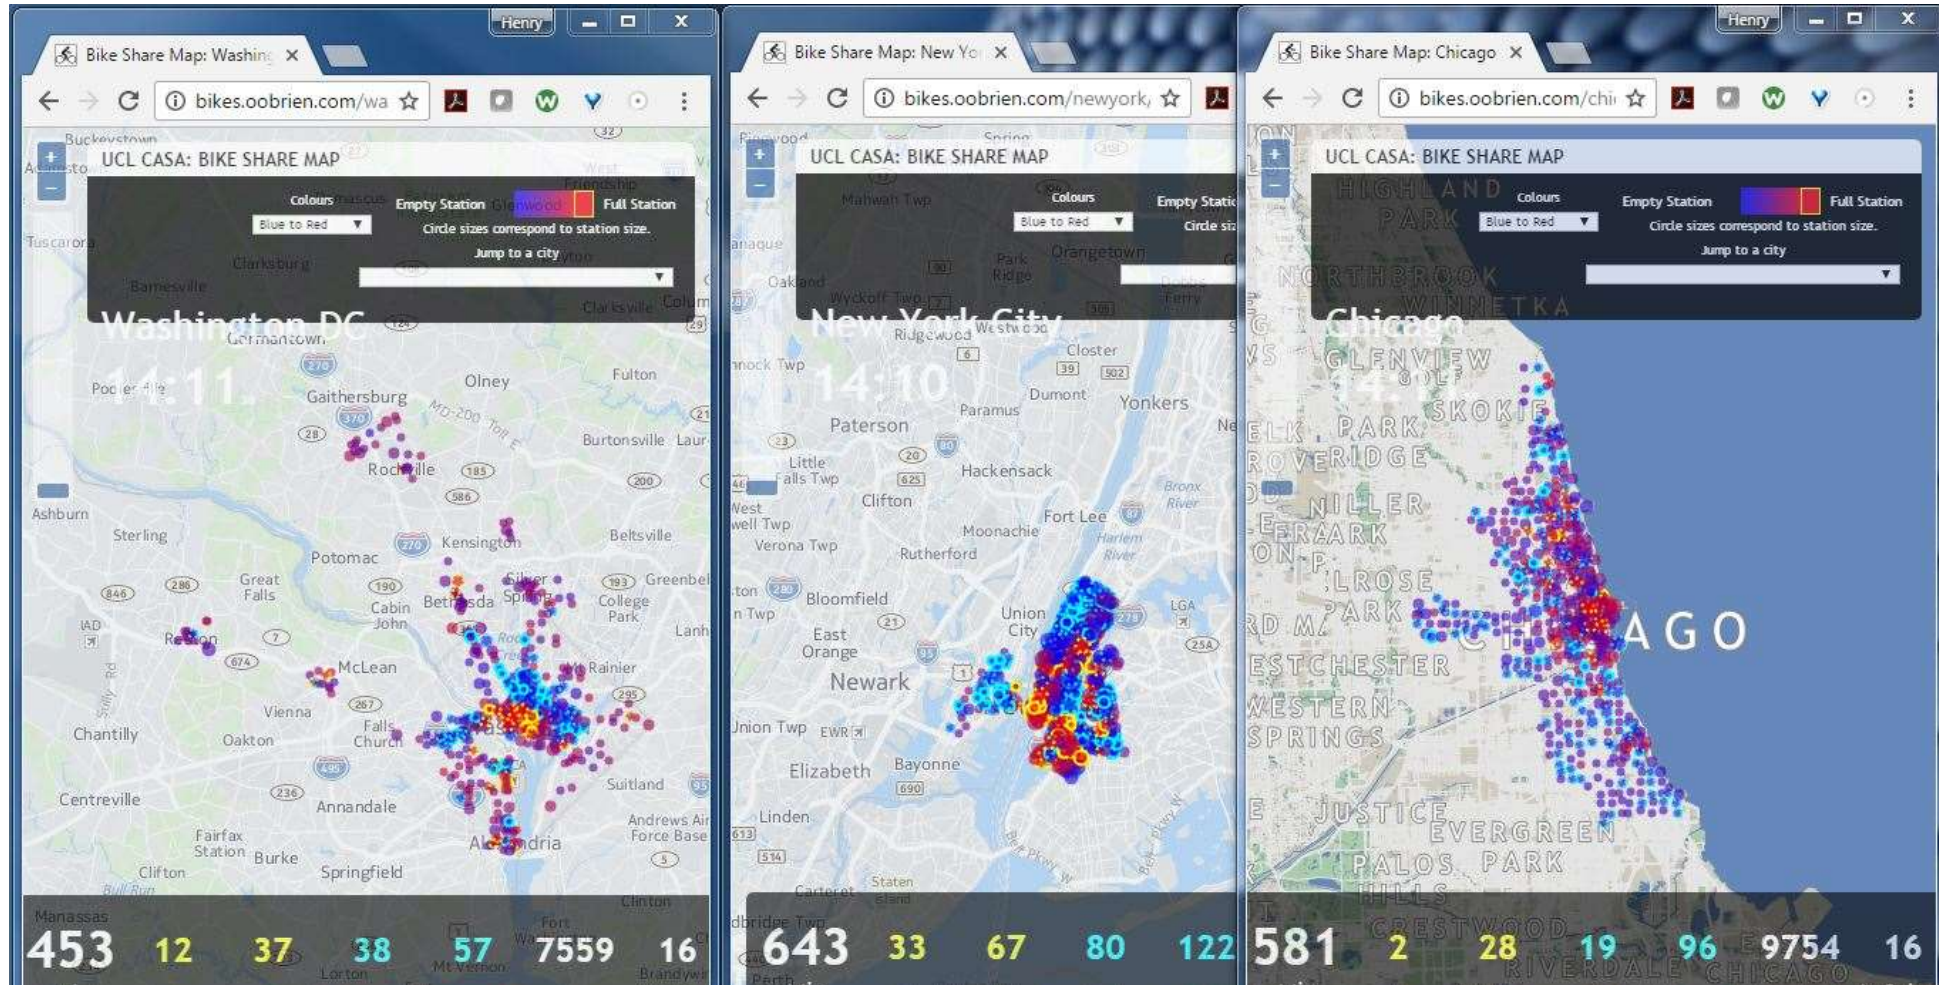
Henry

Bike Share Map: Washin ×

bikes.oobrien.com/wa

UCL CASA: BIKE SHARE MAP

Colours
Blue to Red
Empty Station Full Station
Circle sizes correspond to station size.
Jump to a city

Washington DC
14:11

Buckeystown Tuscarora Clarksburg Barnesville Germantown Poolesville Gaithersburg Olney Fulton Burtonsville Laurel Rockville Ashburn Sterling Kensington Beltsville Potomac Great Falls Cabin John Bethesda Silver Spring College Park Greenbelt Lanham Reston McLean Rainier Vienna Chantilly Oakton Falls Church Centreville Annandale Suitland Andrews Air Force Base Fairfax Station Burke Springfield Alexandria Clifton Bull Run Manassas Lorton Mt Vernon Fort Washington Clinton Brandywine Friendship Clarksville Columbia

453 12 37 38 57 7559 16

Bike Share Map: New Yo ×

bikes.oobrien.com/newyork

UCL CASA: BIKE SHARE MAP

Colours
Blue to Red
Empty Static
Circle siz

New York City
14:10

Ringwood Mahwah Twp Oakland Wyckoff Twp Park Ridge Orangetown Dobbs Ferry Ridgewood Westwood Closter Dumont Yonkers Paramus Paterson Little Falls Twp Hackensack Clifton Fort Lee Moonachie Verona Twp Rutherford Bloomfield Union City East Orange Newark Union Twp EWR Elizabeth Bayonne Linden Carteret Staten Island LGA Bronx River Harlem River

643 33 67 80 122

Henry

Bike Share Map: Chicago ×

bikes.oobrien.com/chi

UCL CASA: BIKE SHARE MAP

Colours
Blue to Red
Empty Station Full Station
Circle sizes correspond to station size.
Jump to a city

Chicago
14:1

HIGHLAND PARK NORTHBROOK WINNETKA GLENVIEW SKOKIE PARK RIDGE NILES ELMWOOD PARK ELK GROVE MELROSE PARK CHICAGO WESTCHESTER WESTERN SPRINGS JUSTICE EVERGREEN PALOS PARK HILLS CRESTWOOD RIVERDALE CHICAGO

581 2 28 19 96 9754 16